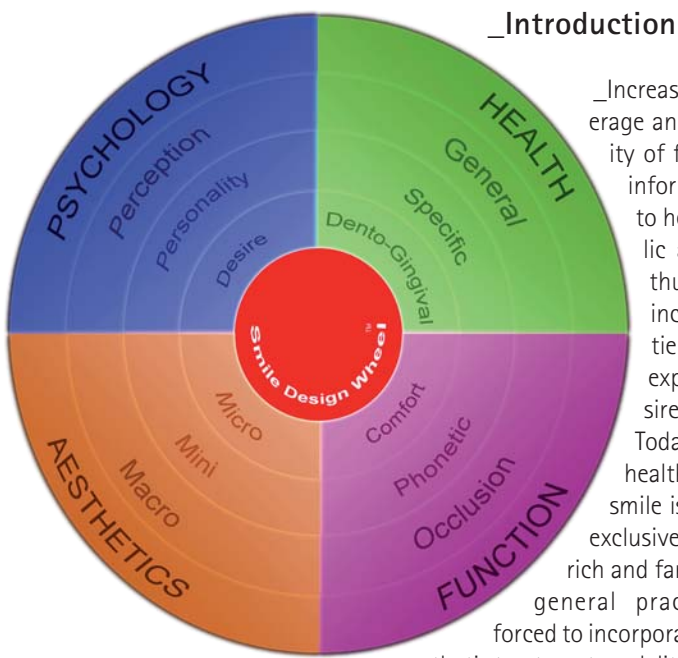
_Introduction

_Increas erage an ity of f infor to he lic a thu inc tie exp sire Toda health smile is exclusive rich and fan general prac forced to incorpora

PSYCHOLOGY
Perception
Personality
Desire

HEALTH
General
Specific
Dento-Gingival

Smile Design Wheel™

AESTHETICS
Macro
Mini
Micro

FUNCTION
Occlusion
Phonetic
Comfort